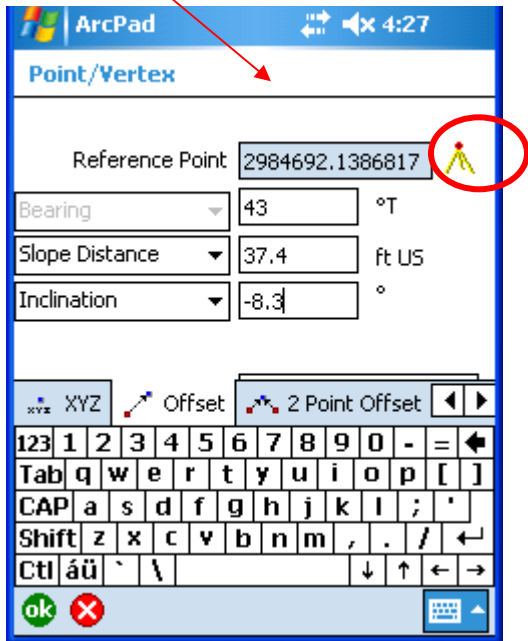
ArcPad 4:27

Point/Vertex

Reference Point 2984692.1386817

Bearing 43 °T

Slope Distance 37.4 ft US

Inclination -8.3 °

XYZ Offset 2 Point Offset

123 1 2 3 4 5 6 7 8 9 0 - = 
Tab q w e r t y u i o p [ ]
CAP a s d f g h j k l ; '
Shift z x c v b n m , . /
Ctl áü ` \

ok